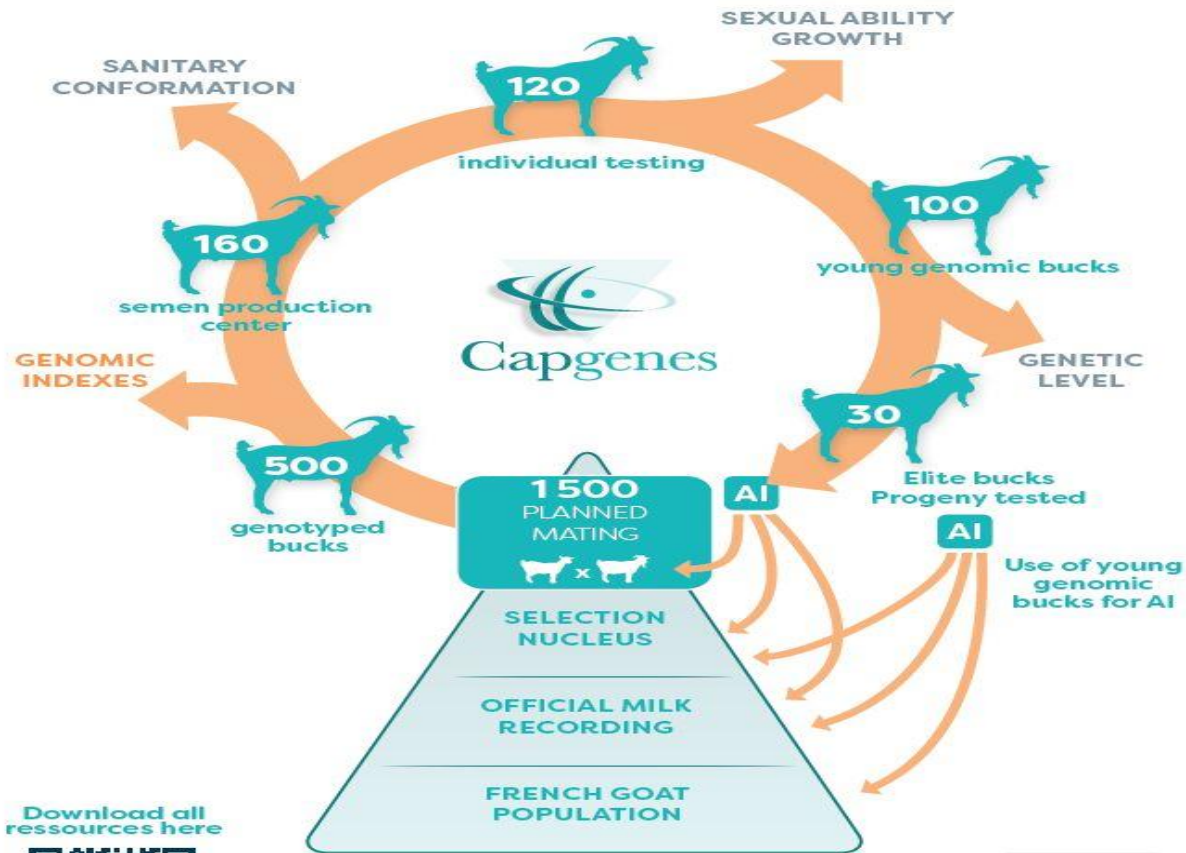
SEXUAL ABILITY
GROWTH

SANITARY
CONFORMATION

120
individual testing

100
young genomic bucks

160
semen production center

Capgenes

GENOMIC
INDEXES

GENETIC
LEVEL

30
Elite bucks
Progeny tested

500
genotyped bucks

1 500
PLANNED
MATING

x

AI

AI

Use of young genomic bucks for AI

SELECTION
NUCLEUS

OFFICIAL MILK
RECORDING

FRENCH GOAT
POPULATION

Download all ressources here